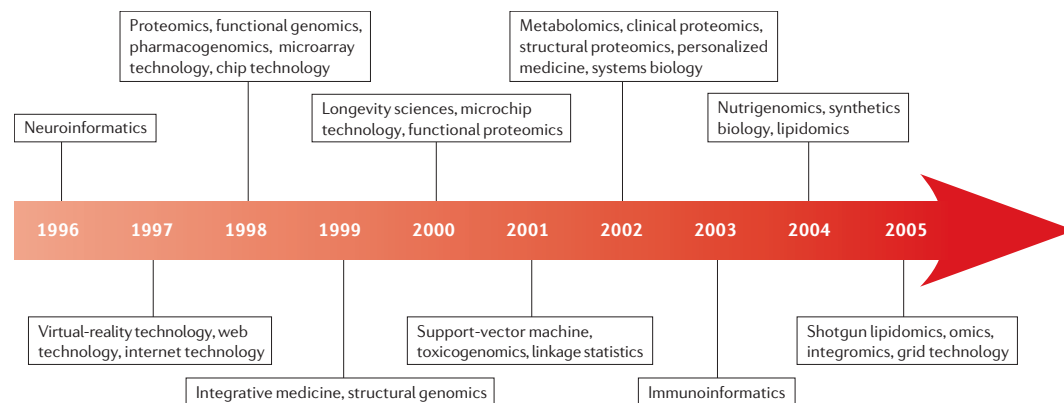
Proteomics, functional genomics, pharmacogenomics, microarray technology, chip technology

Metabolomics, clinical proteomics, structural proteomics, personalized medicine, systems biology

Neuroinformatics

Longevity sciences, microchip technology, functional proteomics

Nutrigenomics, synthetics biology, lipidomics

1996 1997 1998 1999 2000 2001 2002 2003 2004 2005

Virtual-reality technology, web technology, internet technology

Support-vector machine, toxicogenomics, linkage statistics

Shotgun lipidomics, omics, integromics, grid technology

Integrative medicine, structural genomics

Immunoinformatics